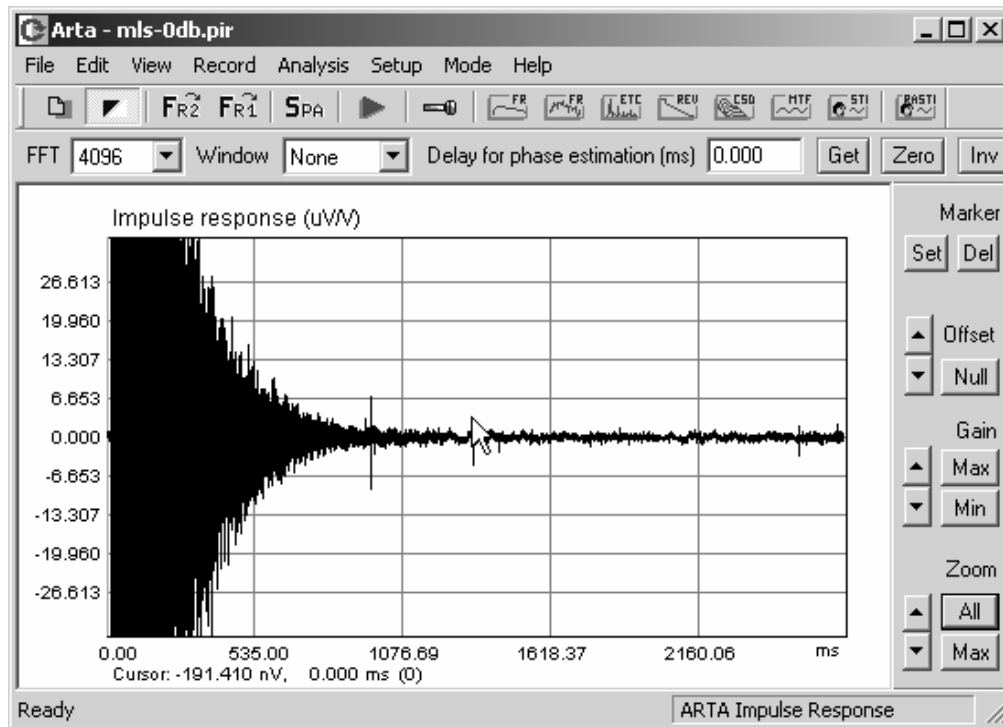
Arta - mls-0db.pir

File Edit View Record Analysis Setup Mode Help

FR2 FR1 SPA FR FR ETC REV CSD MTF STI RASTI

FFT 4096 Window None Delay for phase estimation (ms) 0.000 Get Zero Inv

Impulse response (uV/V)

26.613
19.960
13.307
6.653
0.000
-6.653
-13.307
-19.960
-26.613

0.00 535.00 1076.69 1618.37 2160.06 ms

Cursor: -191.410 nV, 0.000 ms (0)

Marker
Set Del
Offset
Null
Gain
Max
Min
Zoom
All
Max

Ready ARTA Impulse Response